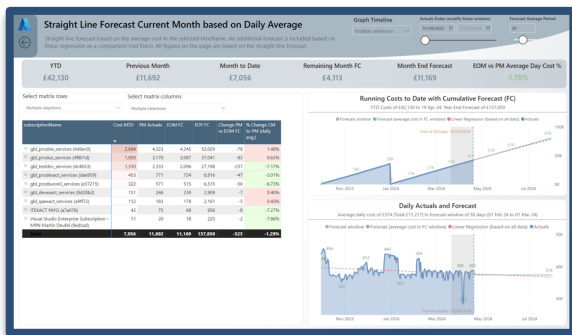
Straight Line Forecast Current Month based on Daily Average

Straight line forecast based on the average cost in the selected timeframe. An additional forecast is included based on linear regression as a comparison (red line). All figures on the page are based on the straight line forecast.

Graph Timeline
Multiple selections

Actuals Dates (modify linear window)
01/06/2023
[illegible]

Forecast Average Period
30

| YTD | Previous Month | Month to Date | Remaining Month FC | Month End Forecast | EOM vs PM Average Day Cost % |
|---|---|---|---|---|---|
| £42,130 | £11,692 | £7,056 | £4,113 | £11,169 | -1.78% |

Select matrix rows
Multiple selections

Select matrix columns
Multiple selections

| subscriptionName | Cost MTD | PM Actuals | EOM FC | EOY FC | % Change PM vs EOM FC | % Change CM to PM (daily avg) |
|---|---|---|---|---|---|---|
| gbl_prodne_services (4d6ec0) | 2,694 | 4,323 | 4,245 | 52,029 | -78 | 1.46% |
| gbl_produs_services (4f861d) | 1,959 | 3,170 | 3,007 | 37,041 | -93 | 0.61% |
| gbl_testdev_services (4c4b53) | 1,350 | 2,333 | 2,096 | 27,198 | -237 | -7.41% |
| gbl_prodeast_services (dae959) | 453 | 771 | 724 | 8,816 | -47 | -3.01% |
| gbl_produswest_services (e37215) | 322 | 571 | 515 | 6,515 | -56 | -8.73% |
| gbl_devwest_services (6d20b2) | 151 | 246 | 239 | 2,959 | -7 | 0.46% |
| gbl_qaeast_services (e9ff72) | 152 | 183 | 178 | 2,161 | -5 | 0.43% |
| ITEKACT PAYG (a7a078) | 42 | 75 | 68 | 956 | -8 | -7.27% |
| Visual Studio Enterprise Subscription – MPN Martin Deufel (6edcad) | 11 | 20 | 18 | 225 | -2 | -7.86% |
| Total | 7,056 | 11,692 | 11,169 | 137,859 | -523 | -1.29% |

Running Costs to Date with Cumulative Forecast (FC)
YTD Costs of £42,130 to 19 Apr 24. Year End Forecast at £137,850
Forecast window ● Forecast (average cost in FC window) ● Linear Regression (based on all data) ● Actuals
End of Actuals Window
Nov 2023
Jan 2024
Mar 2024
May 2024
Jul 2024

Daily Actuals and Forecast
Average daily cost of £374 (Total £11,211) in forecast window of 30 days (01 Feb 24 to 01 Mar 24)
Forecast window ● Forecast (average cost in FC window) ● Linear Regression (based on all data) ● Actuals
Nov 2023
Jan 2024
Mar 2024
May 2024
Jul 2024